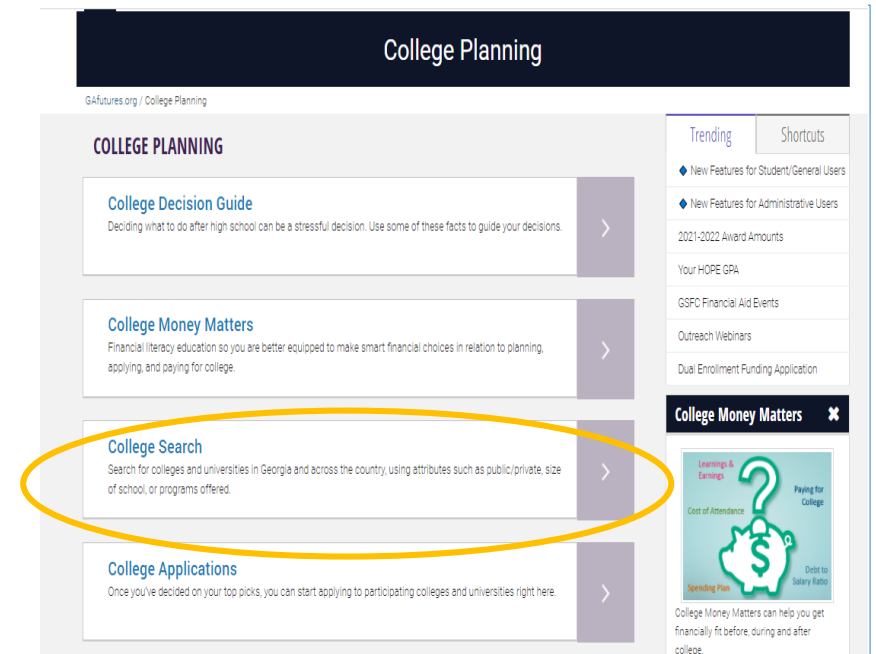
College Planning

GAfutures.org / College Planning

COLLEGE PLANNING

College Decision Guide
Deciding what to do after high school can be a stressful decision. Use some of these facts to guide your decisions.

College Money Matters
Financial literacy education so you are better equipped to make smart financial choices in relation to planning, applying, and paying for college.

College Search
Search for colleges and universities in Georgia and across the country, using attributes such as public/private, size of school, or programs offered.

College Applications
Once you've decided on your top picks, you can start applying to participating colleges and universities right here.

Trending | Shortcuts

New Features for Student/General Users
New Features for Administrative Users
2021-2022 Award Amounts
Your HOPE GPA
GSFC Financial Aid Events
Outreach Webinars
Dual Enrollment Funding Application

College Money Matters ✖

Learnings & Earnings
Paying for College
Cost of Attendance
Debt to Salary Ratio
Spending Plan

College Money Matters can help you get financially fit before, during and after college.